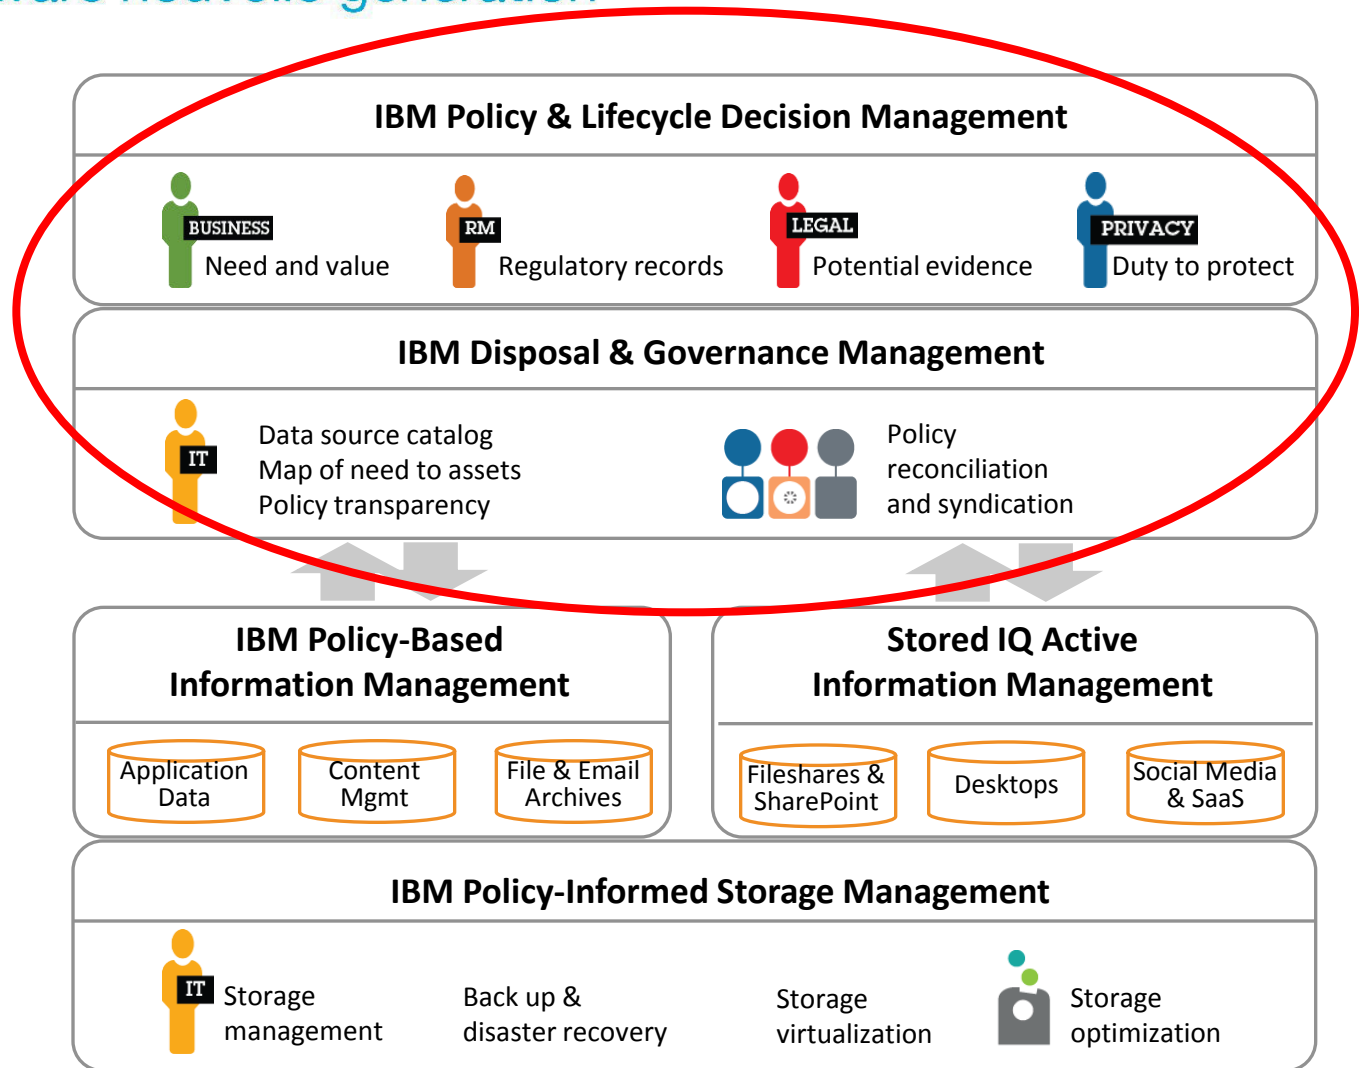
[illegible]

IBM Policy & Lifecycle Decision Management

BUSINESS
Need and value

RM
Regulatory records

LEGAL
Potential evidence

PRIVACY
Duty to protect

IBM Disposal & Governance Management

IT
Data source catalog
Map of need to assets
Policy transparency

Policy reconciliation and syndication

IBM Policy-Based Information Management

Application Data

Content Mgmt

File & Email Archives

Stored IQ Active Information Management

Fileshares & SharePoint

Desktops

Social Media & SaaS

IBM Policy-Informed Storage Management

IT
Storage management

Back up & disaster recovery

Storage virtualization

Storage optimization